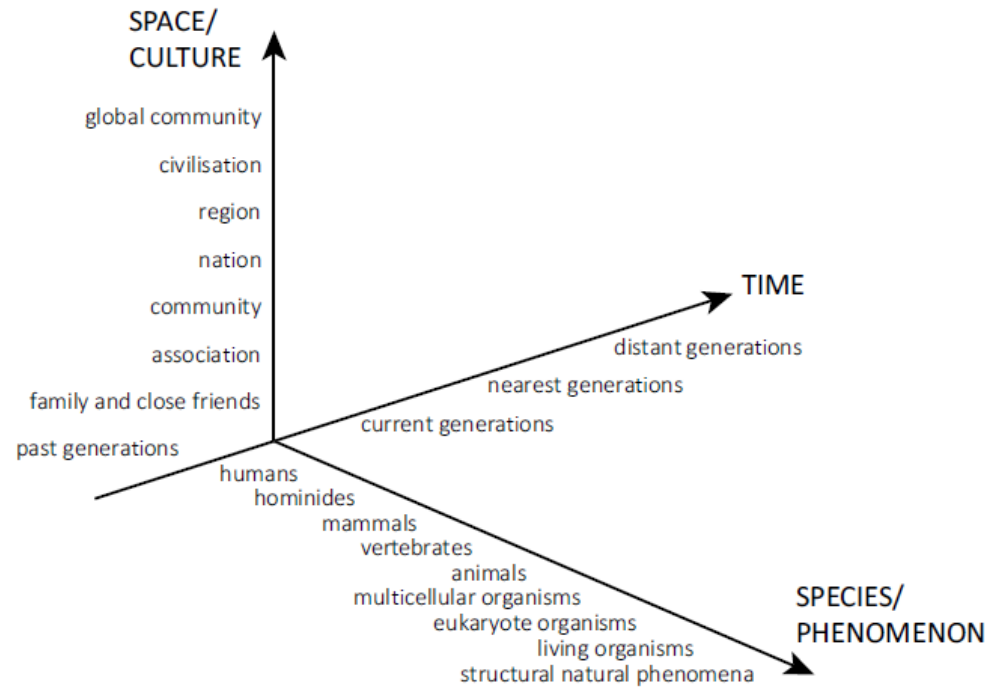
SPACE/
CULTURE

global community
civilisation
region
nation
community
association
family and close friends
past generations

TIME

distant generations
nearest generations
current generations

humans
hominides
mammals
vertebrates
animals
multicellular organisms
eukaryote organisms
living organisms
structural natural phenomena

SPECIES/
PHENOMENON